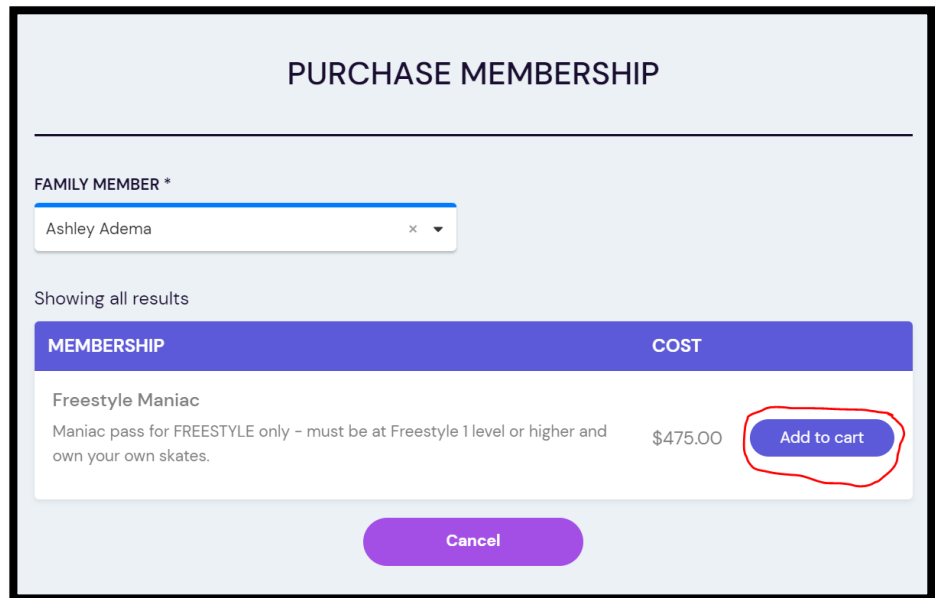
PURCHASE MEMBERSHIP

FAMILY MEMBER *

Ashley Adema

×

Showing all results

| MEMBERSHIP | COST | |
|---|---|---|
| Freestyle Maniac<br>Maniac pass for FREESTYLE only - must be at Freestyle 1 level or higher and own your own skates. | $475.00 | Add to cart |

Cancel